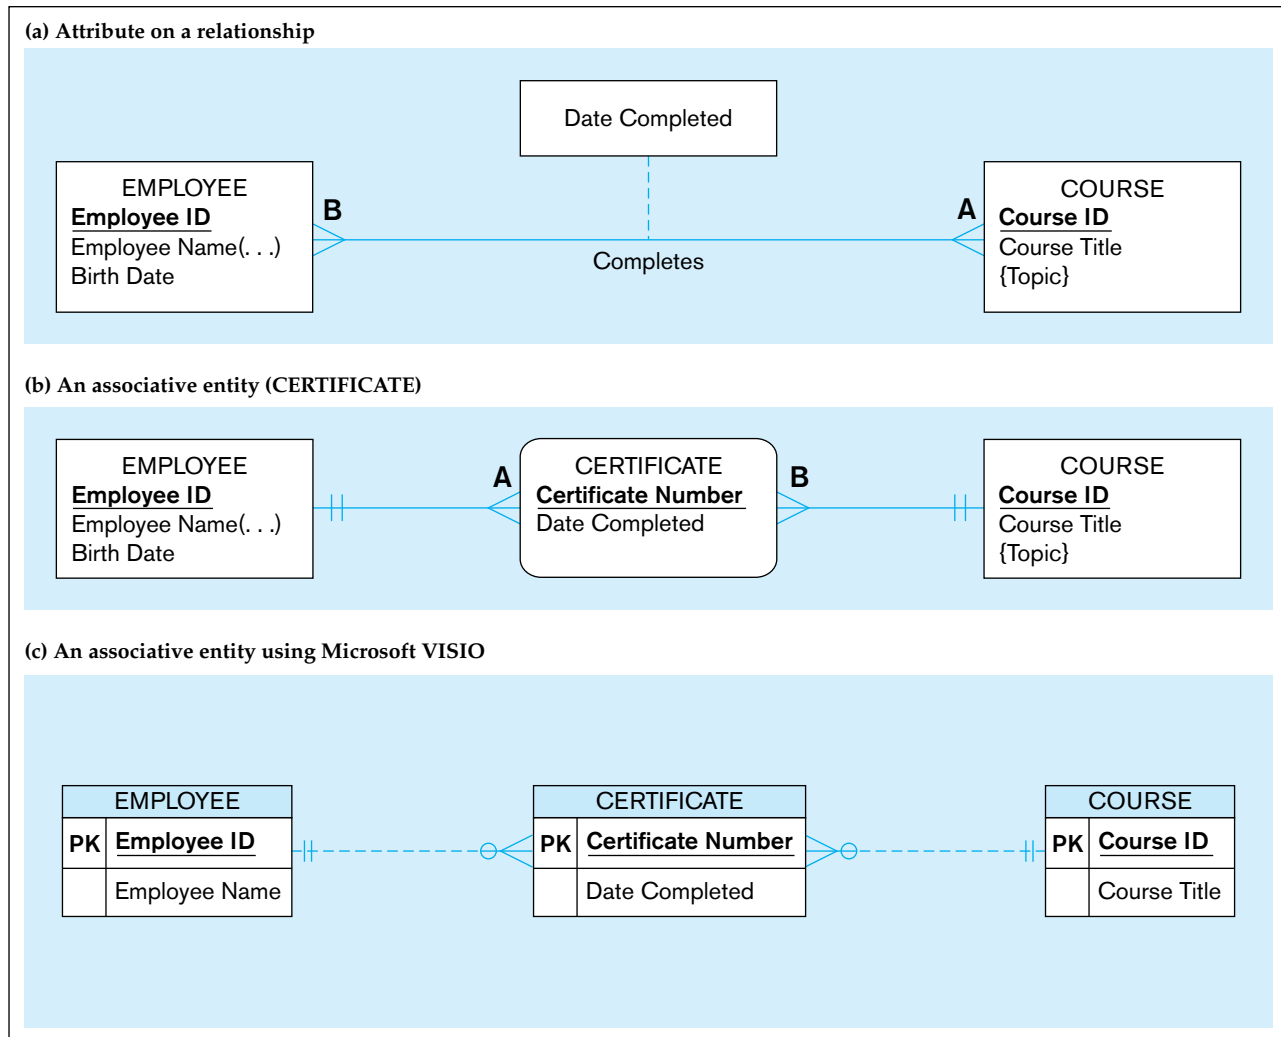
(a) Attribute on a relationship

Date Completed

EMPLOYEE
Employee ID
Employee Name(. . .)
Birth Date

B

Completes

A

COURSE
Course ID
Course Title
{Topic}

(b) An associative entity (CERTIFICATE)

EMPLOYEE
Employee ID
Employee Name(. . .)
Birth Date

A

CERTIFICATE
Certificate Number
Date Completed

B

COURSE
Course ID
Course Title
{Topic}

(c) An associative entity using Microsoft VISIO

| EMPLOYEE | |
|---|---|
| PK | Employee ID |
| | Employee Name |

| CERTIFICATE | |
|---|---|
| PK | Certificate Number |
| | Date Completed |

| COURSE | |
|---|---|
| PK | Course ID |
| | Course Title |